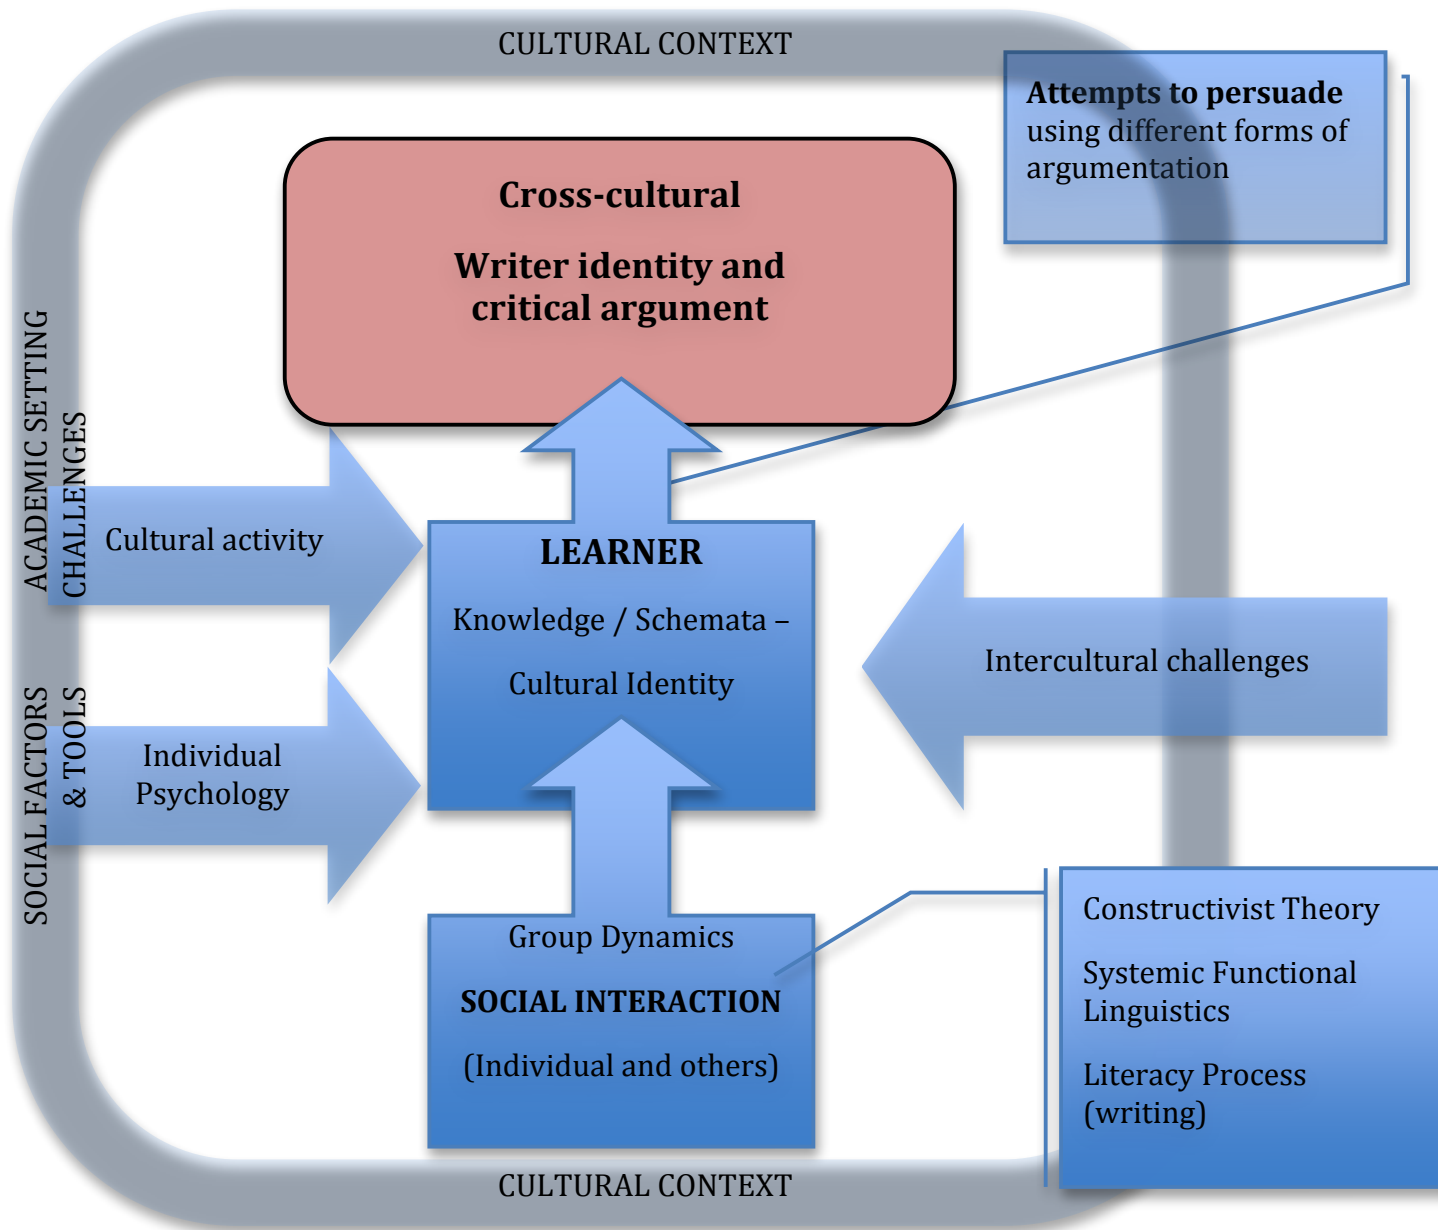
CULTURAL CONTEXT

Attempts to persuade using different forms of argumentation

Cross-cultural

Writer identity and critical argument

ACADEMIC SETTING CHALLENGES

Cultural activity

LEARNER

Knowledge / Schemata –

Cultural Identity

Intercultural challenges

SOCIAL FACTORS & TOOLS

Individual Psychology

Group Dynamics

SOCIAL INTERACTION

(Individual and others)

Constructivist Theory

Systemic Functional Linguistics

Literacy Process (writing)

CULTURAL CONTEXT